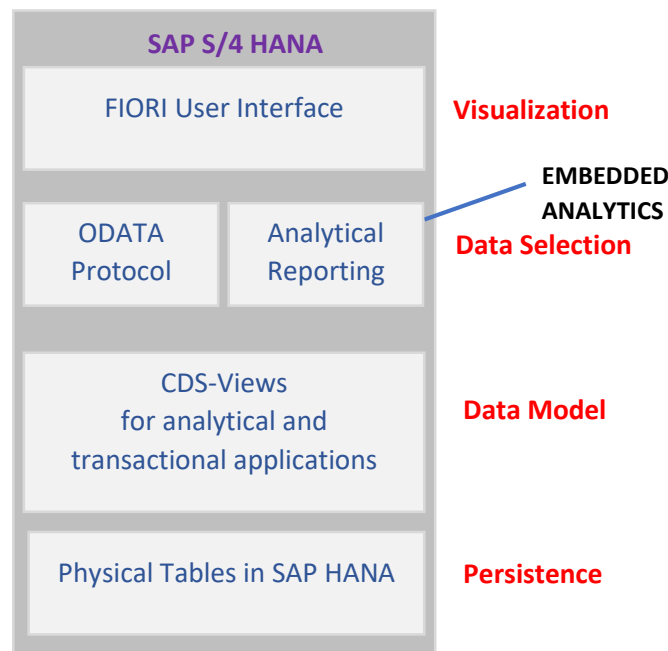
SAP S/4 HANA

FIORI User Interface

Visualization

EMBEDDED ANALYTICS

ODATA Protocol

Analytical Reporting

Data Selection

CDS-Views for analytical and transactional applications

Data Model

Physical Tables in SAP HANA

Persistence